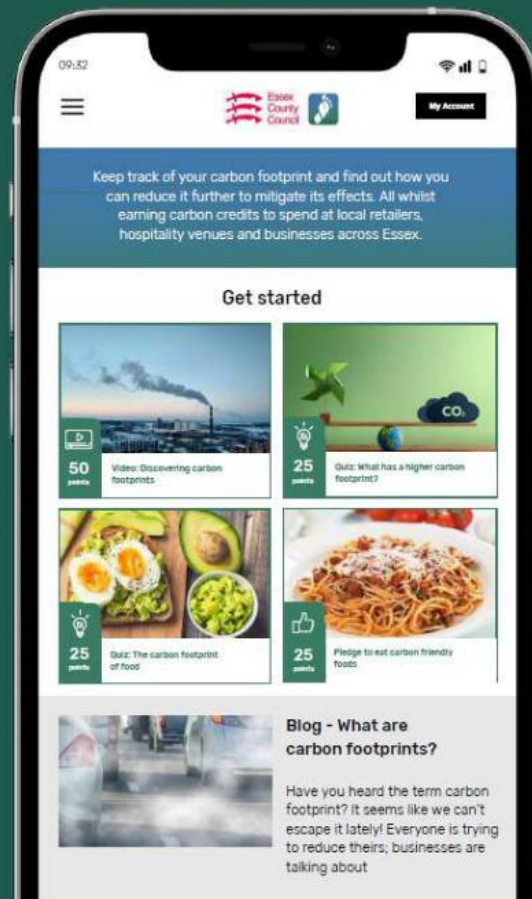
09:32

Essex County Council

My Account

Keep track of your carbon footprint and find out how you can reduce it further to mitigate its effects. All whilst earning carbon credits to spend at local retailers, hospitality venues and businesses across Essex.

Get started

$CO_2$

50 points Video: Discovering carbon footprints

25 points Quiz: What has a higher carbon footprint?

25 points Quiz: The carbon footprint of food

25 points Pledge to eat carbon friendly foods

Blog - What are carbon footprints?

Have you heard the term carbon footprint? It seems like we can't escape it lately! Everyone is trying to reduce theirs; businesses are talking about